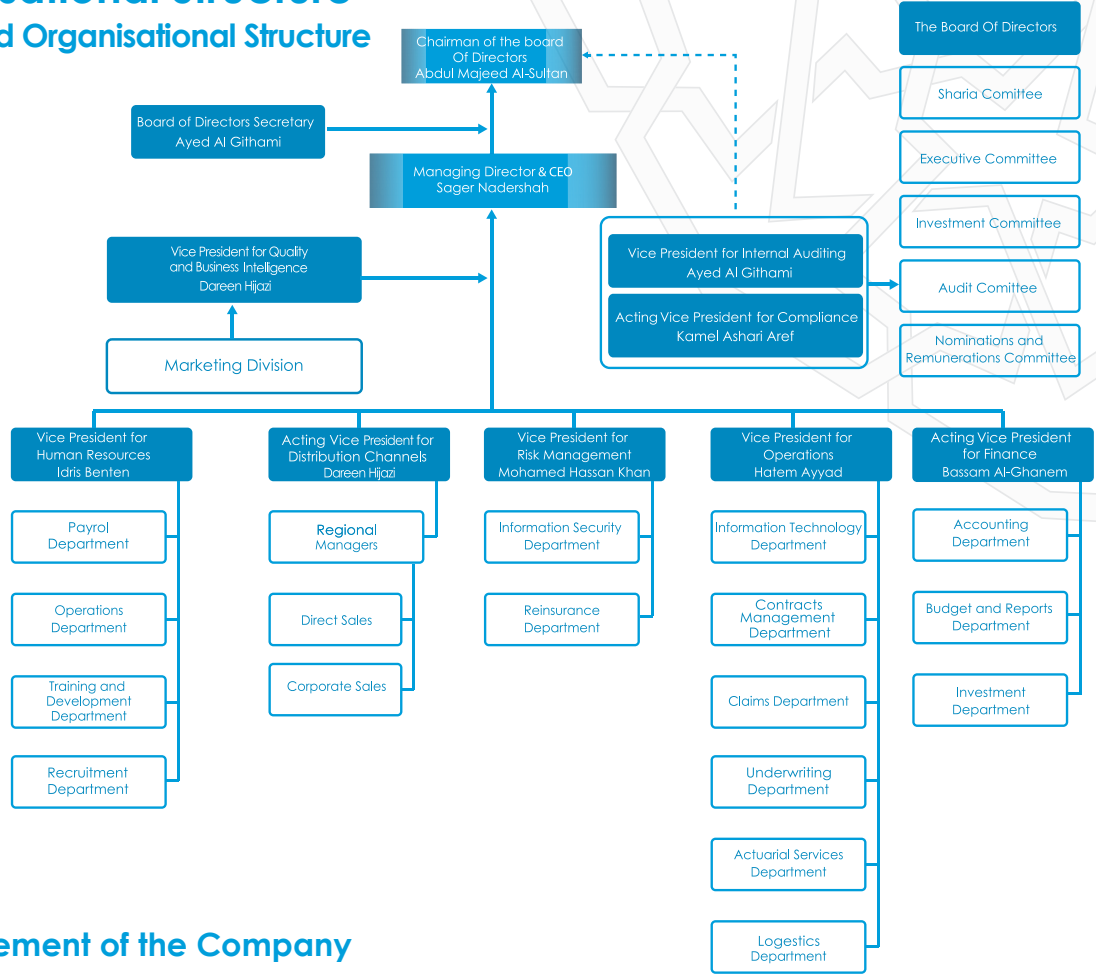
d Organisational Structure

Chairman of the board Of Directors Abdul Majeed Al-Sultan

The Board Of Directors

Sharia Comittee

Executive Committee

Investment Committee

Audit Comittee

Nominations and Remunerations Committee

Board of Directors Secretary Ayed Al Githami

Managing Director & CEO Sager Nadershah

Vice President for Quality and Business Intelligence Dareen Hijazi

Marketing Division

Vice President for Internal Auditing Ayed Al Githami

Acting Vice President for Compliance Kamel Ashari Aref

Vice President for Human Resources Idris Benten

Payrol Department

Operations Department

Training and Development Department

Recruitment Department

Acting Vice President for Distribution Channels Dareen Hijazi

Regional Managers

Direct Sales

Corporate Sales

Vice President for Risk Management Mohamed Hassan Khan

Information Security Department

Reinsurance Department

Vice President for Operations Hatem Ayyad

Information Technology Department

Contracts Management Department

Claims Department

Underwriting Department

Actuarial Services Department

Logestics Department

Acting Vice President for Finance Bassam Al-Ghanem

Accounting Department

Budget and Reports Department

Investment Department

ement of the Company